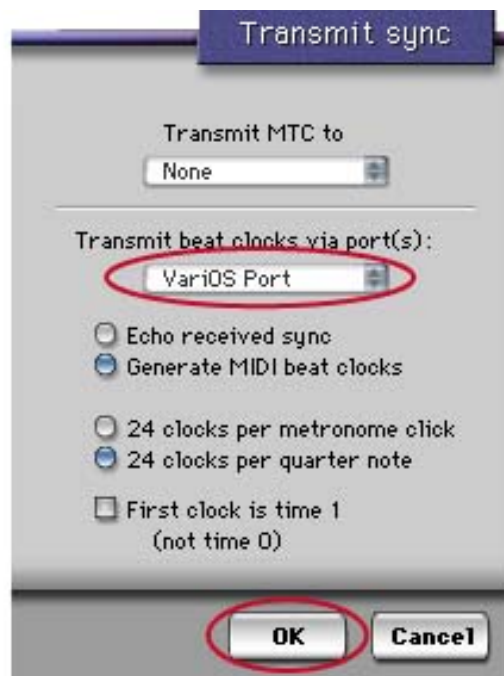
Transmit sync

Transmit MTC to

None

Transmit beat clocks via port(s):

VariOS Port

Echo received sync

Generate MIDI beat clocks

24 clocks per metronome click

24 clocks per quarter note

First clock is time 1 (not time 0)

OK

Cancel